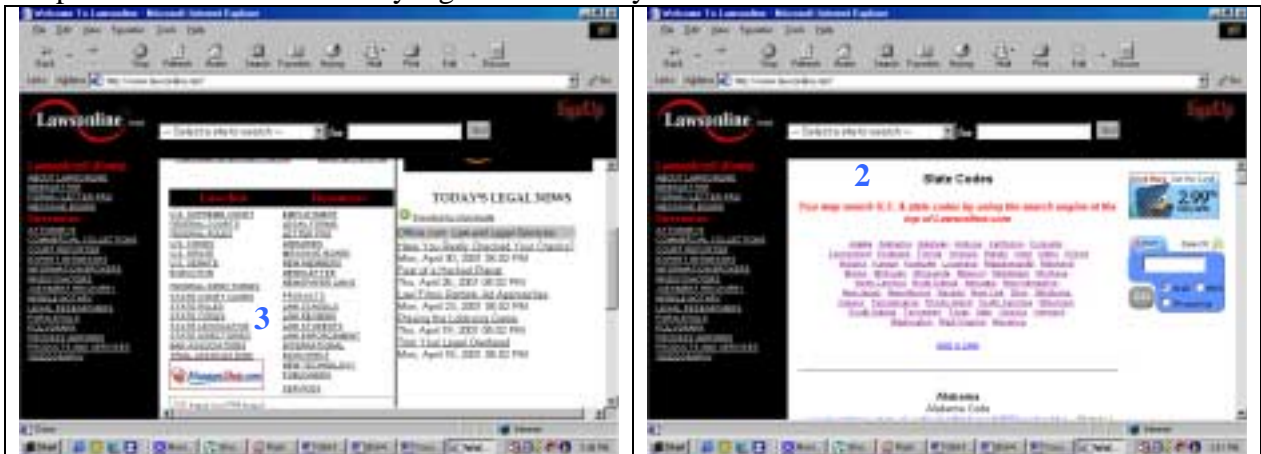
Welcome To Lawsonline - Microsoft Internet Explorer

Lawsonline

-- Select a site to search --

Go

SignUp

Lawsonline

Directories

TODAY'S LEGAL NEWS

Mon, April 30, 2007 06:02 PM

Mon, April 26, 2007 06:02 PM

Mon, April 23, 2007 06:02 PM

Mon, April 19, 2007 06:02 PM

Mon, April 16, 2007 06:02 PM

3

Welcome To Lawsonline - Microsoft Internet Explorer

Lawsonline

-- Select a site to search --

Go

SignUp

2

State Codes

You may search U.S. & state codes by using the search engine at the top of Lawsonline.com

2.99

Alabama

Alabama Code

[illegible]